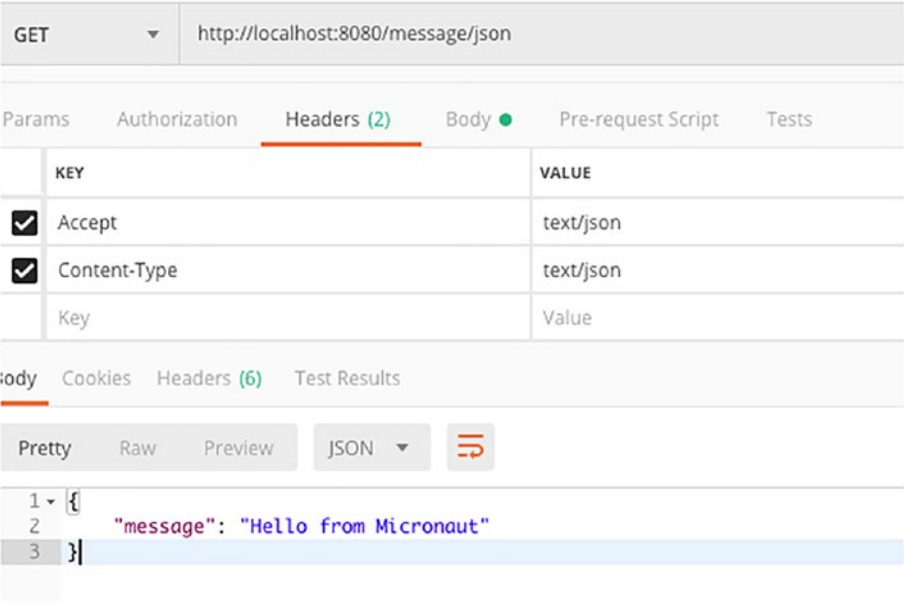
GET http://localhost:8080/message/json

Params Authorization Headers (2) Body Pre-request Script Tests

| | KEY | VALUE |
|---|---|---|
| ☑ | Accept | text/json |
| ☑ | Content-Type | text/json |
| | Key | Value |

ody Cookies Headers (6) Test Results

Pretty Raw Preview JSON

1 {
2 "message": "Hello from Micronaut"
3 }